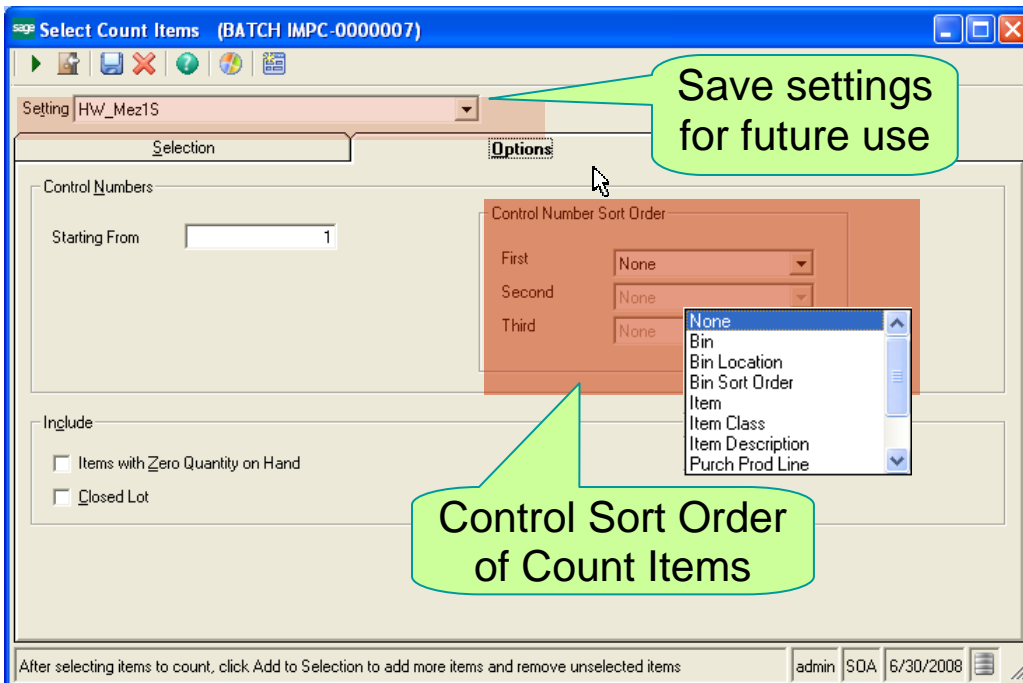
sage Select Count Items (BATCH IMPC-0000007)

Setting HW_Mez1S

Save settings for future use

Selection

Options

Control Numbers

Starting From 1

Control Number Sort Order

First None

Second None

Third None

None
Bin
Bin Location
Bin Sort Order
Item
Item Class
Item Description
Purch Prod Line

Include

Items with Zero Quantity on Hand

Closed Lot

Control Sort Order of Count Items

After selecting items to count, click Add to Selection to add more items and remove unselected items

admin SOA 6/30/2008